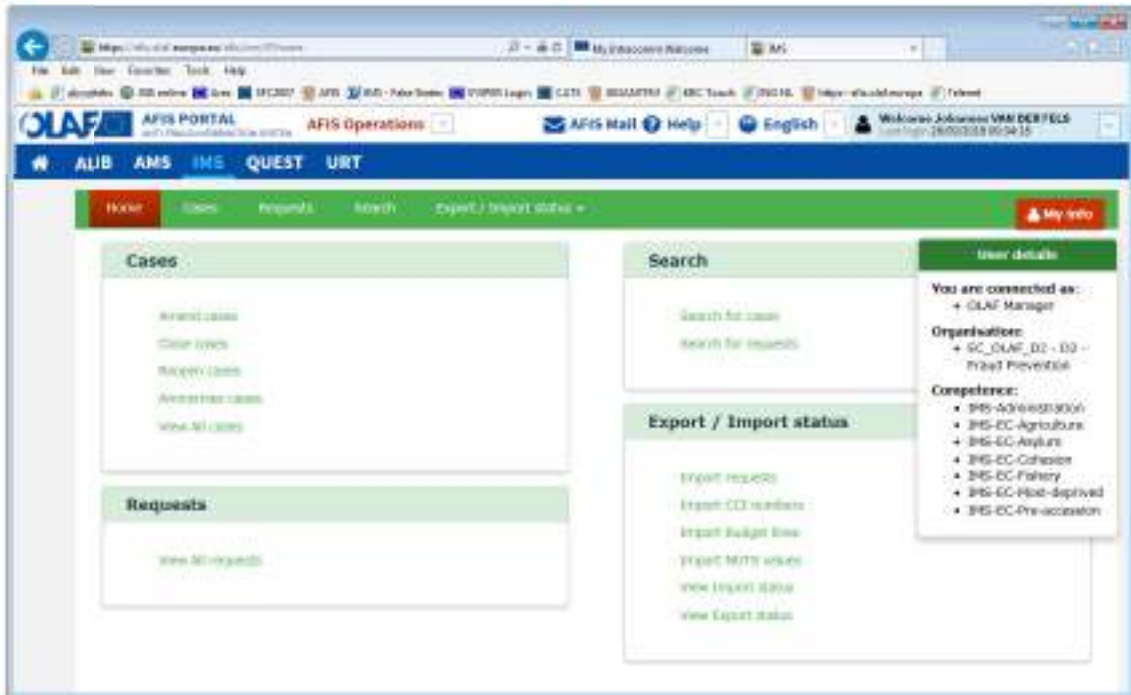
File Edit View Favorites Tools Help

OLAF AFIS PORTAL AFIS Operations

AFIS Mail Help English Welcome Johannes VAN DER FELS

AUB AMS IMS QUEST URT

Home Cases Requests Search Export / Import status

My info

Cases

Amend cases
Close cases
Reopen cases
Anonymise cases
View all cases

Requests

View all requests

Search

Search for cases
Search for requests

Export / Import status

Import requests
Import CCI numbers
Import budget lines
Import NUTS values
View Import status
View Export status

User details

You are connected as:
• OLAF Manager

Organisation:
• EC_OLAF_D2 - D2 - Fraud Prevention

Competence:
• IMS-Administration
• IMS-EC-Agriculture
• IMS-EC-Asylum
• IMS-EC-Cohesion
• IMS-EC-Fishery
• IMS-EC-Most-deprived
• IMS-EC-Pre-accession